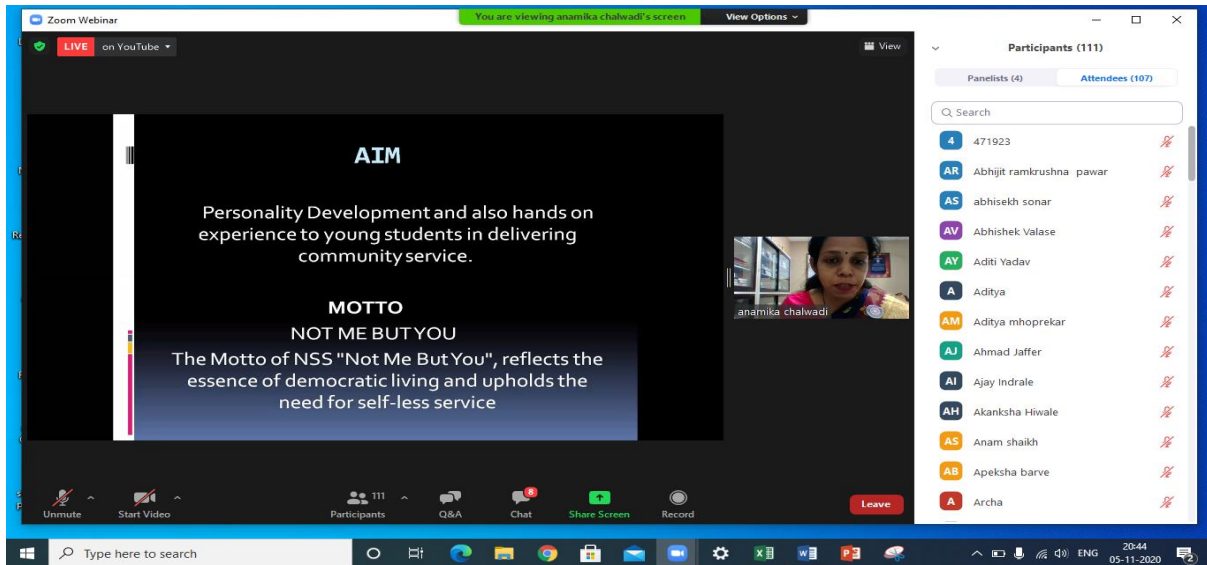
Zoom Webinar

You are viewing anamika chalwadi's screen

View Options

LIVE on YouTube

View

AIM

Personality Development and also hands on experience to young students in delivering community service.

MOTTO

NOT ME BUT YOU

The Motto of NSS "Not Me But You", reflects the essence of democratic living and upholds the need for self-less service

anamika chalwadi

Participants (111)

Panelists (4)

Attendees (107)

Search

4 471923

AR Abhijit ramkrushna pawar

AS abhisekh sonar

AV Abhishek Valase

AY Aditi Yadav

A Aditya

AM Aditya mhoprekar

AJ Ahmad Jaffer

AI Ajay Indrale

AH Akanksha Hiwale

AS Anam shaikh

AB Apeksha barve

A Archa

Unmute

Start Video

111

Participants

Q&A

8

Chat

Share Screen

Record

Leave

Type here to search

ENG

20:44

05-11-2020

2